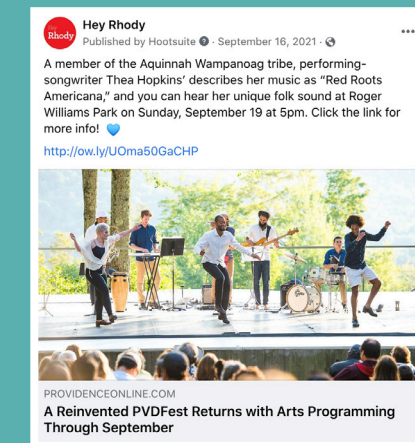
Rhody

Hey Rhody
Published by Hootsuite · September 16, 2021 ·

...

A member of the Aquinnah Wampanoag tribe, performing-songwriter Thea Hopkins' describes her music as "Red Roots Americana," and you can hear her unique folk sound at Roger Williams Park on Sunday, September 19 at 5pm. Click the link for more info! 💙

http://ow.ly/UOma50GaCHP

PROVIDENCEONLINE.COM
A Reinvented PVDFest Returns with Arts Programming Through September